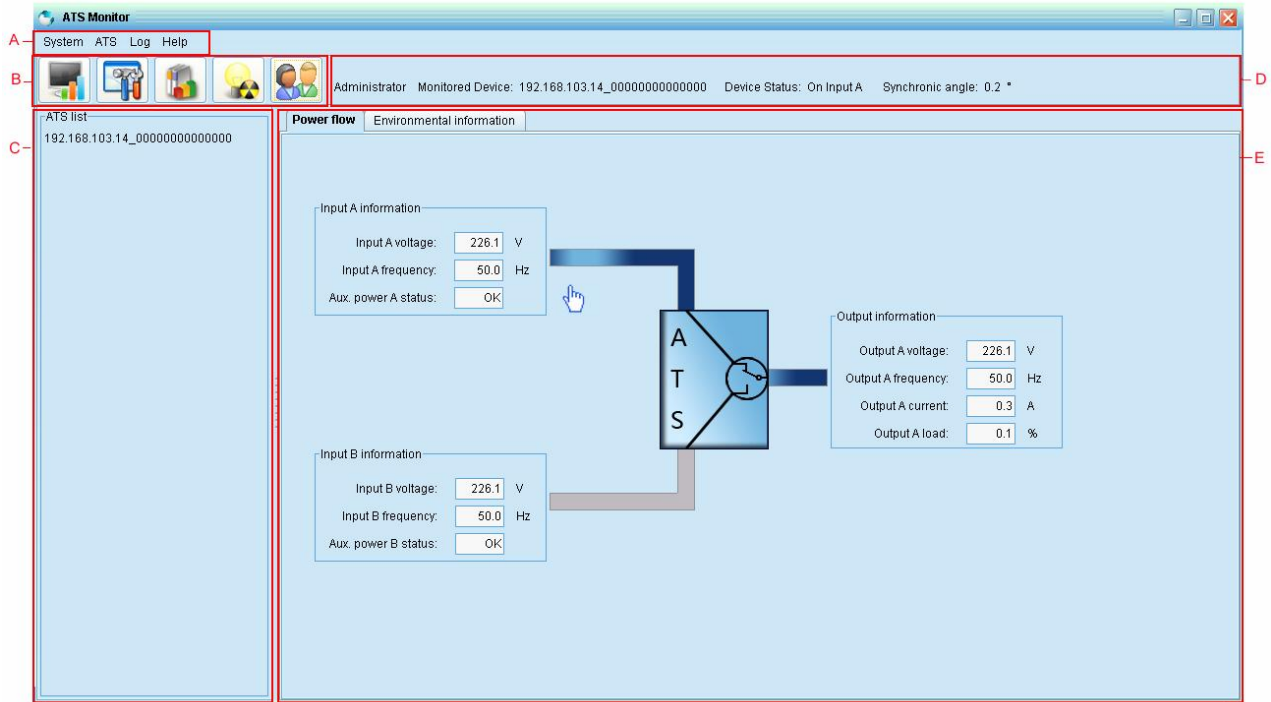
ATS Monitor

A

System ATS Log Help

B

Administrator Monitored Device: 192.168.103.14_00000000000000 Device Status: On Input A Synchronic angle: 0.2 °

D

C

ATS list

192.168.103.14_00000000000000

Power flow

Environmental information

E

Input A information

Input A voltage: 226.1 V

Input A frequency: 50.0 Hz

Aux. power A status: OK

A
T
S

Output information

Output A voltage: 226.1 V

Output A frequency: 50.0 Hz

Output A current: 0.3 A

Output A load: 0.1 %

Input B information

Input B voltage: 226.1 V

Input B frequency: 50.0 Hz

Aux. power B status: OK